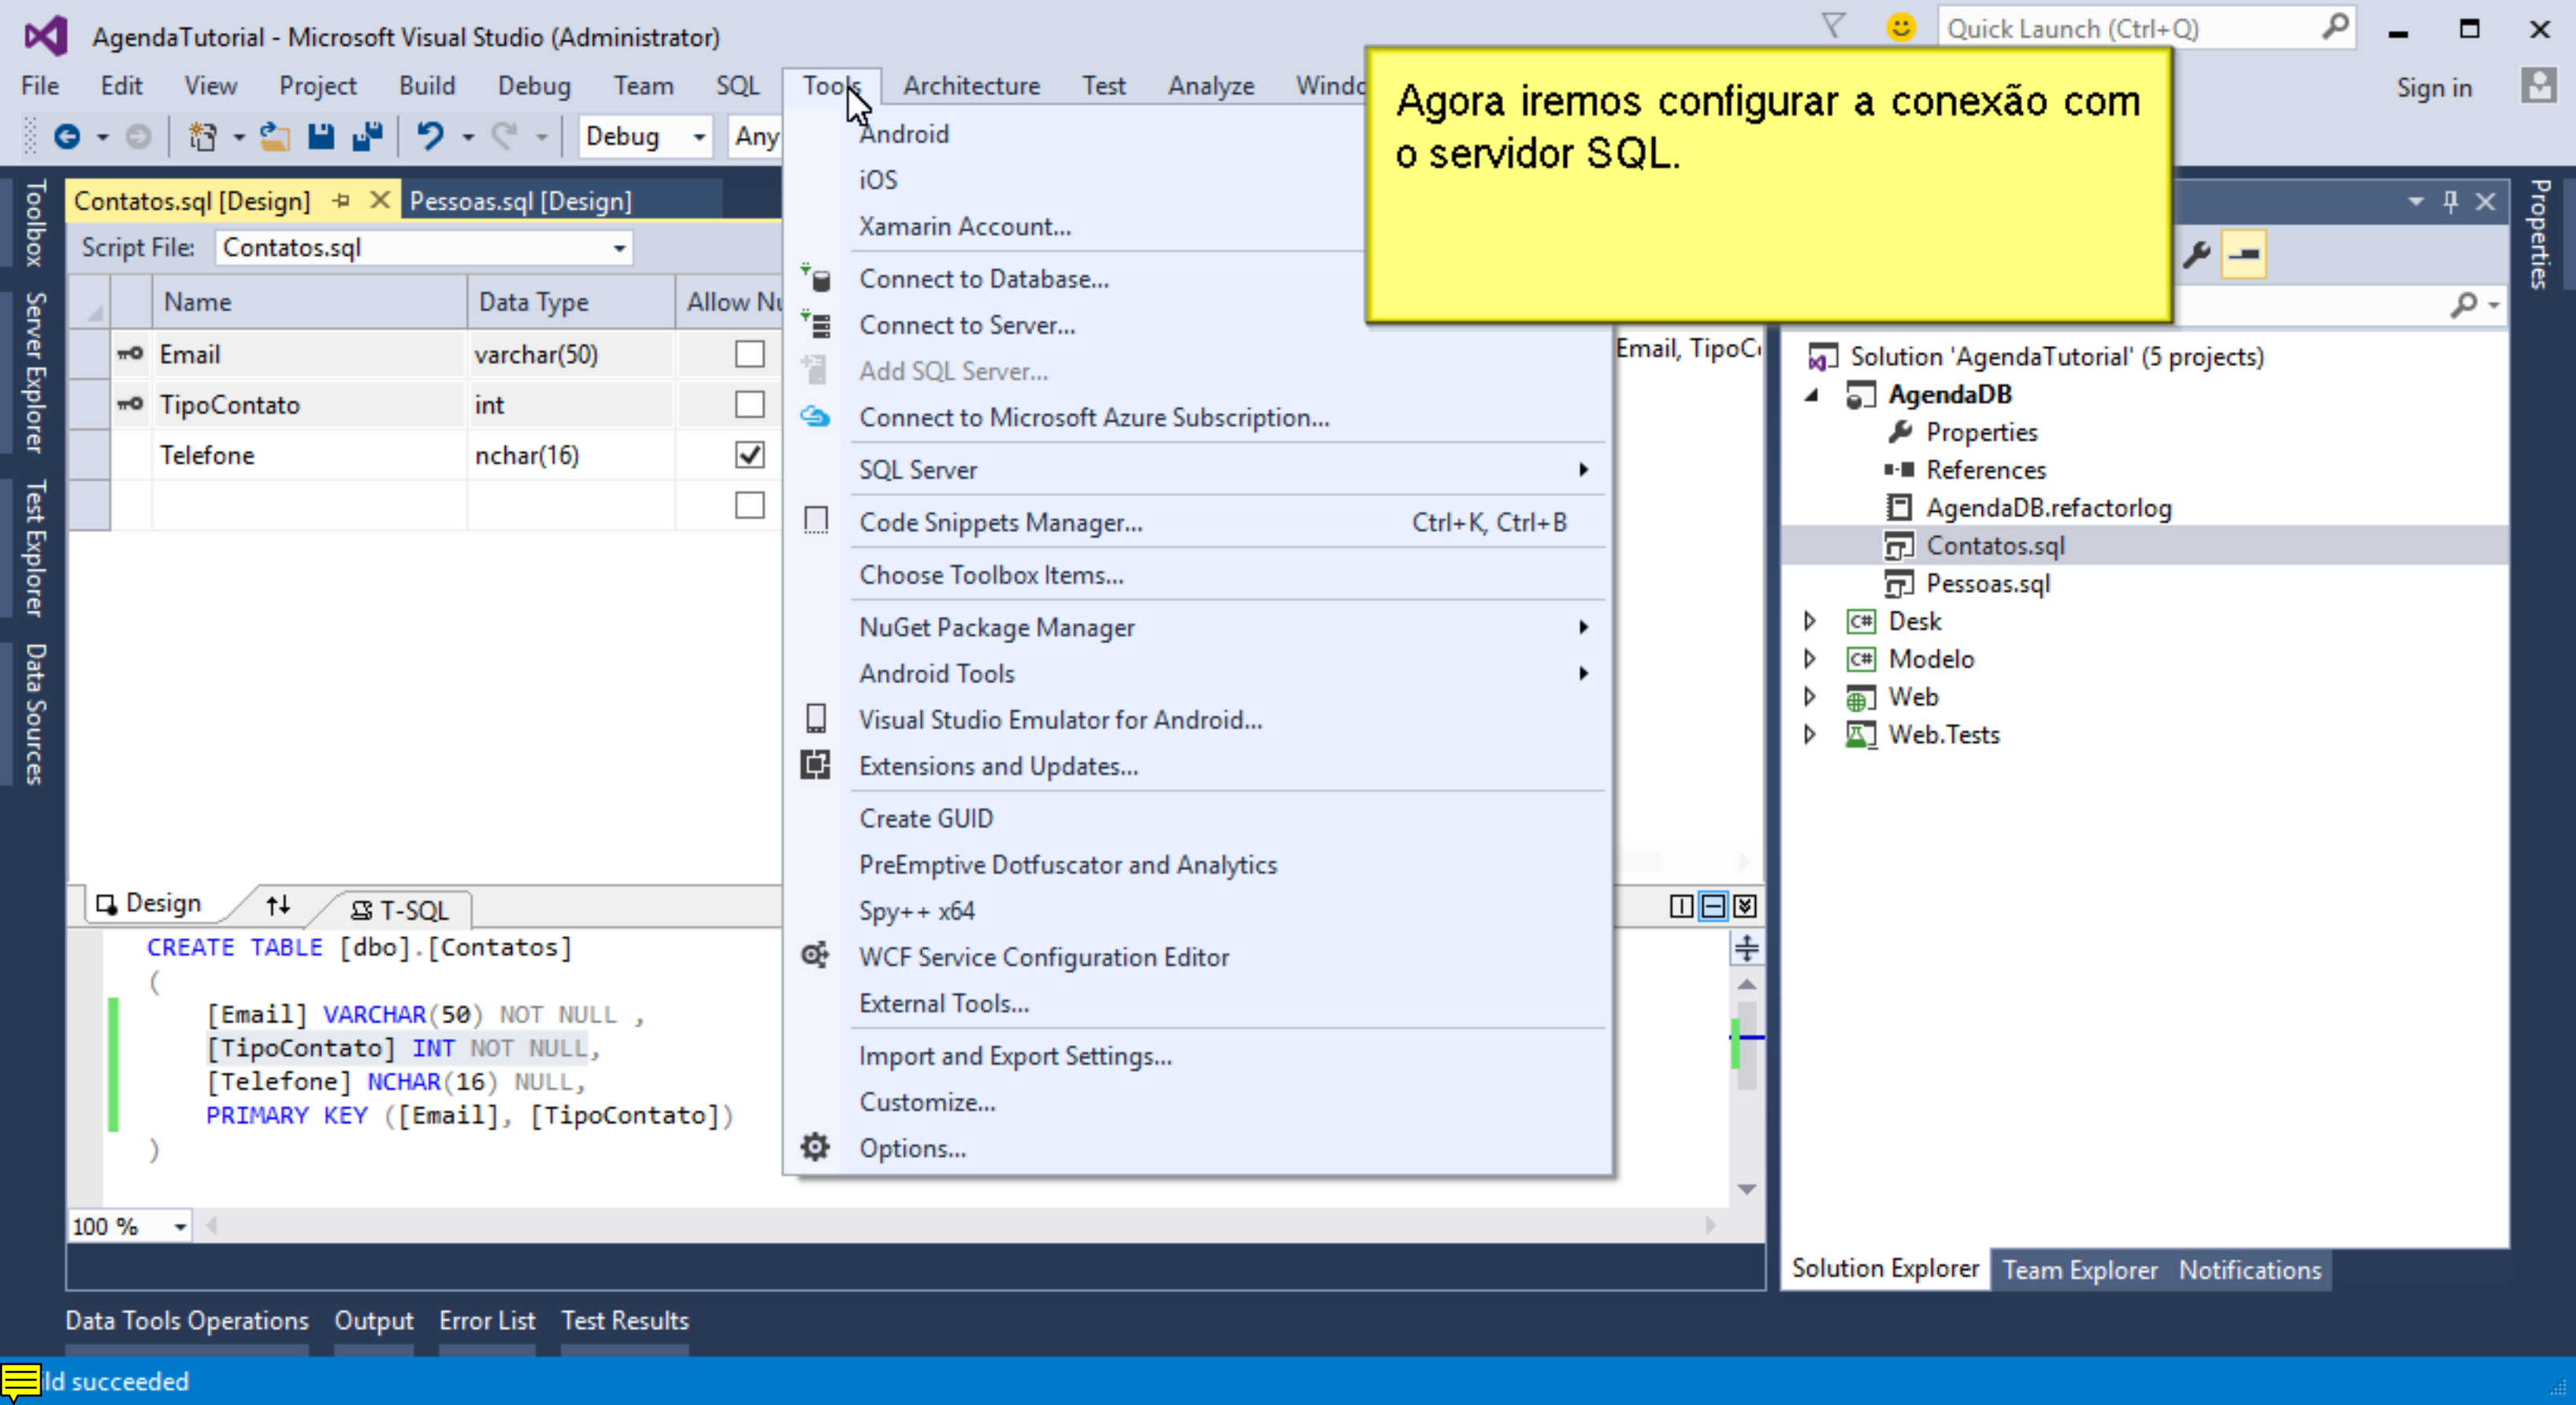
AgendaTutorial - Microsoft Visual Studio (Administrator)

Quick Launch (Ctrl+Q)

File Edit View Project Build Debug Team SQL Tools Architecture Test Analyze Windo

Sign in

Debug Any

Agora iremos configurar a conexão com o servidor SQL.

Toolbox Server Explorer Test Explorer Data Sources

Contatos.sql [Design] Pessoas.sql [Design]

Script File: Contatos.sql

| Name | Data Type | Allow Nu |
|---|---|---|
| Email | varchar(50) | ☐ |
| TipoContato | int | ☐ |
| Telefone | nchar(16) | ☑ |
| | | ☐ |

Android
iOS
Xamarin Account...
Connect to Database...
Connect to Server...
Add SQL Server...
Connect to Microsoft Azure Subscription...
SQL Server
Code Snippets Manager... Ctrl+K, Ctrl+B
Choose Toolbox Items...
NuGet Package Manager
Android Tools
Visual Studio Emulator for Android...
Extensions and Updates...
Create GUID
PreEmptive Dotfuscator and Analytics
Spy++ x64
WCF Service Configuration Editor
External Tools...
Import and Export Settings...
Customize...
Options...

Email, TipoC

Properties

Solution 'AgendaTutorial' (5 projects)
AgendaDB
Properties
References
AgendaDB.refactorlog
Contatos.sql
Pessoas.sql
Desk
Modelo
Web
Web.Tests

Design T-SQL

CREATE TABLE [dbo].[Contatos]
(
[Email] VARCHAR(50) NOT NULL ,
[TipoContato] INT NOT NULL,
[Telefone] NCHAR(16) NULL,
PRIMARY KEY ([Email], [TipoContato])
)

100 %

Solution Explorer Team Explorer Notifications

Data Tools Operations Output Error List Test Results

ld succeeded